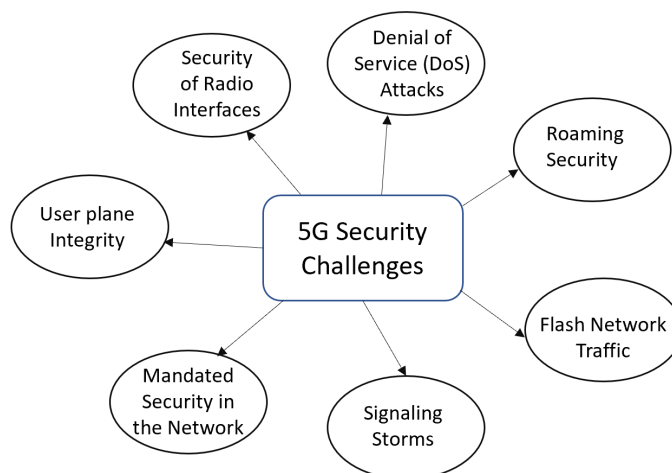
5G Security Challenges

Security of Radio Interfaces

Denial of Service (DoS) Attacks

Roaming Security

User plane Integrity

Flash Network Traffic

Mandated Security in the Network

Signaling Storms